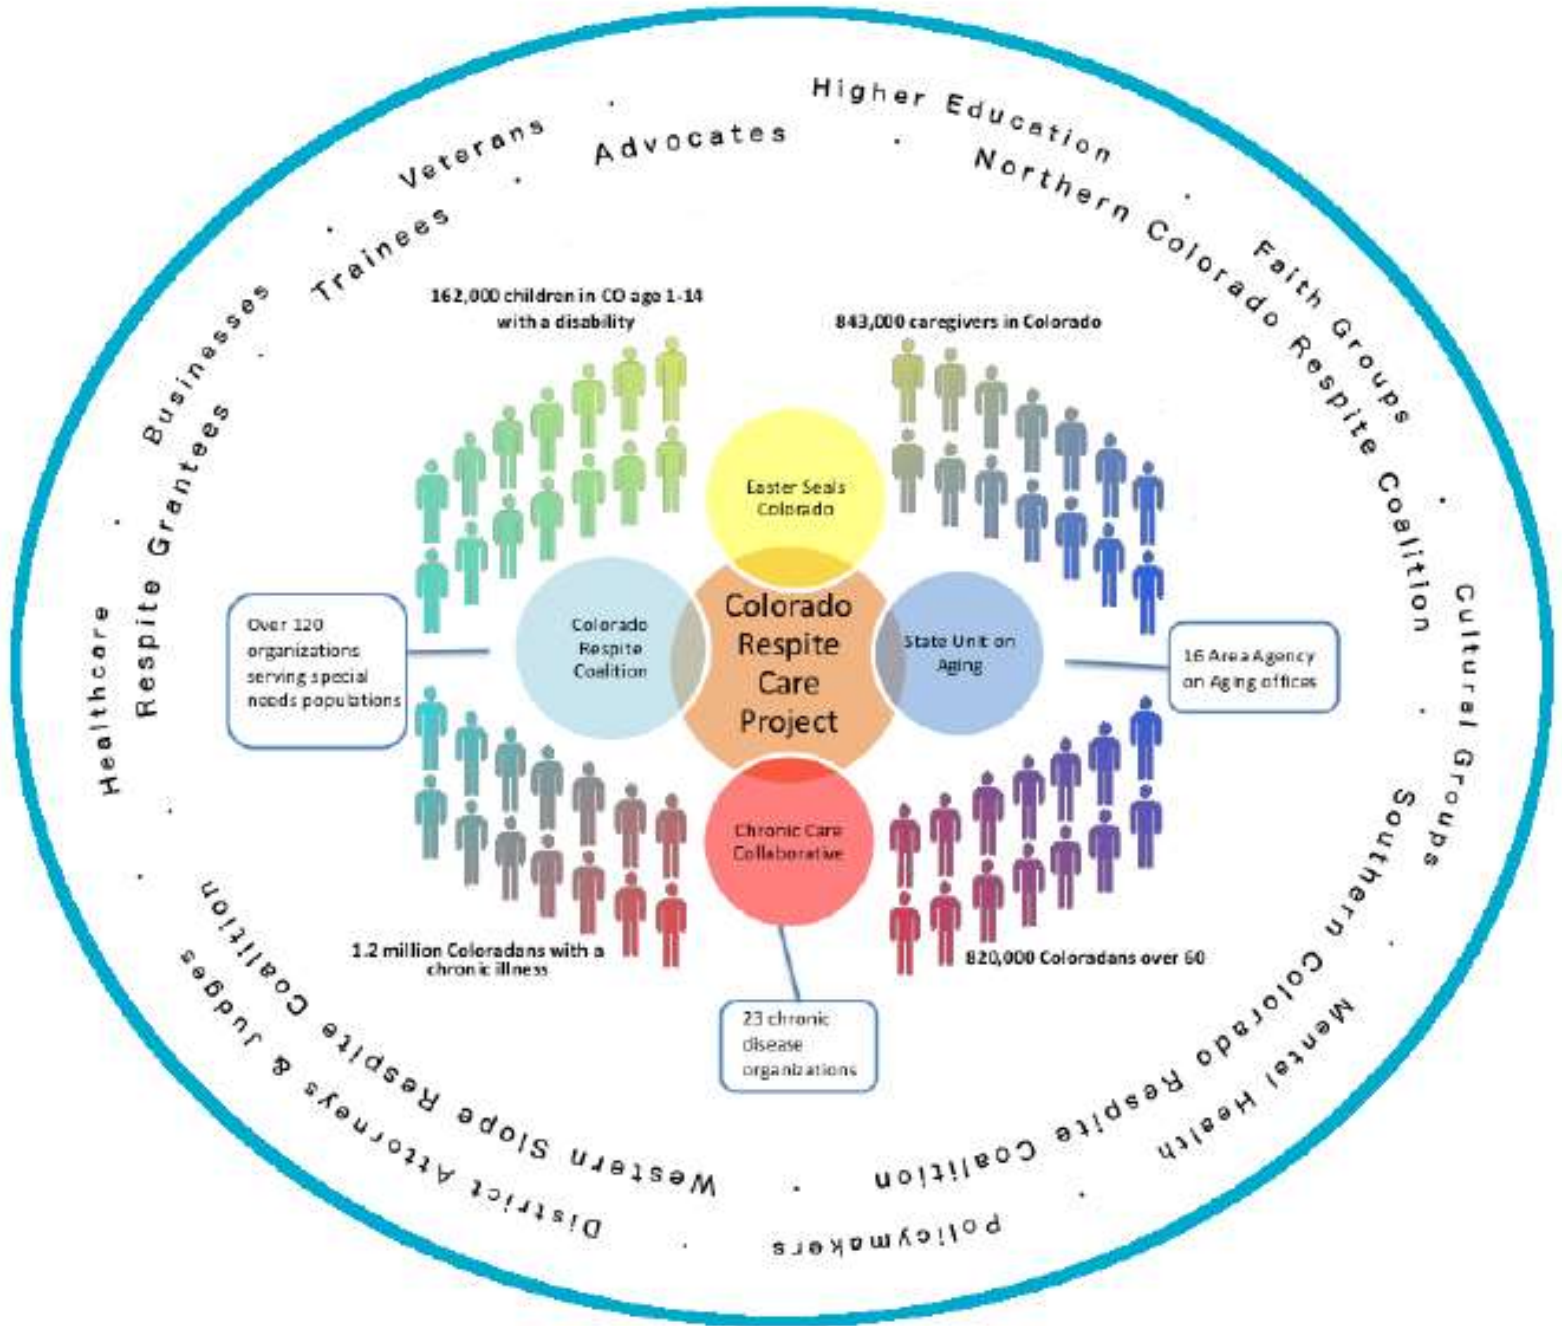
Higher Education

Advocates

Veterans

Trainees

Businesses

Respite Grantees

Healthcare

Northern Colorado Respite Coalition

Faith Groups

Cultural Groups

Southern Colorado Respite Coalition

Mental Health

Policymakers

Western Slope Respite Coalition

District Attorneys & Judges

162,000 children in CO age 1-14 with a disability

843,000 caregivers in Colorado

Easter Seals Colorado

Colorado Respite Coalition

Colorado Respite Care Project

State Unit on Aging

Chronic Care Collaborative

Over 120 organizations serving special needs populations

16 Area Agency on Aging offices

1.2 million Coloradans with a chronic illness

820,000 Coloradans over 60

23 chronic disease organizations